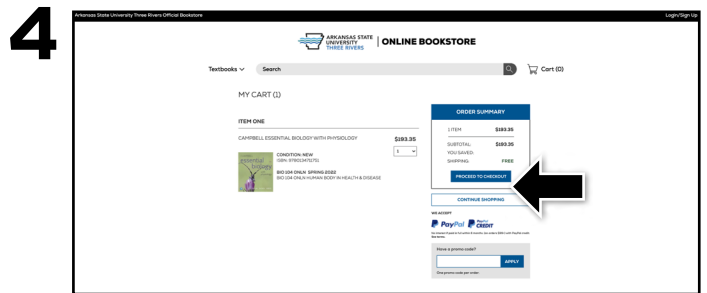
4

Arkansas State University Three Rivers Official Bookstore

Login/Sign Up

ARKANSAS STATE UNIVERSITY THREE RIVERS | ONLINE BOOKSTORE

Textbooks

Search

Cart (0)

MY CART (1)

ITEM ONE

CAMPBELL ESSENTIAL BIOLOGY WITH PHYSIOLOGY

$193.35

1

essential biology

CONDITION: NEW
ISBN: 9780134711751
BIO 104 ONLN SPRING 2022
BIO 104 ONLN HUMAN BODY IN HEALTH & DISEASE

ORDER SUMMARY

1 ITEM $193.35

SUBTOTAL: $193.35

YOU SAVED:

SHIPPING: FREE

PROCEED TO CHECKOUT

CONTINUE SHOPPING

WE ACCEPT

PayPal PayPal CREDIT

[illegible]

Have a promo code?

APPLY

One promo code per order.